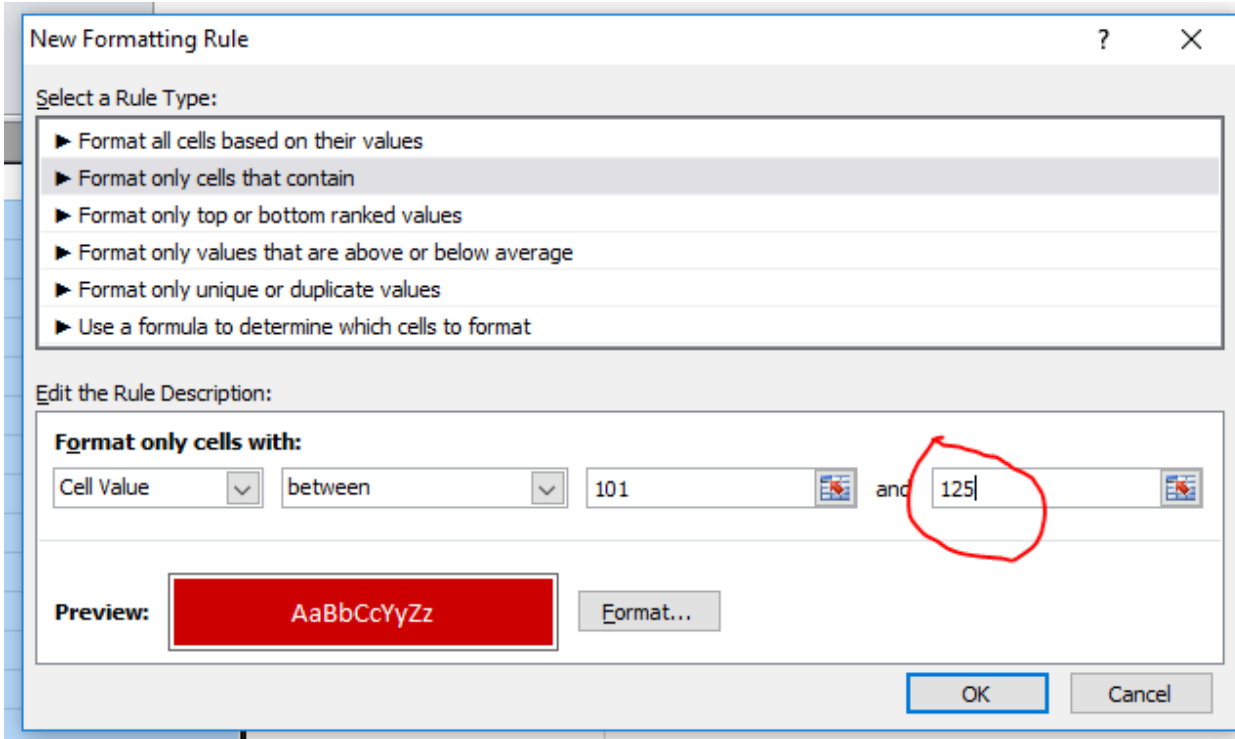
New Formatting Rule

?

Select a Rule Type:

► Format all cells based on their values
► Format only cells that contain
► Format only top or bottom ranked values
► Format only values that are above or below average
► Format only unique or duplicate values
► Use a formula to determine which cells to format

Edit the Rule Description:

Format only cells with:

Cell Value | between | 101 | and | 125

Preview: AaBbCcYyZz

Format...

OK

Cancel